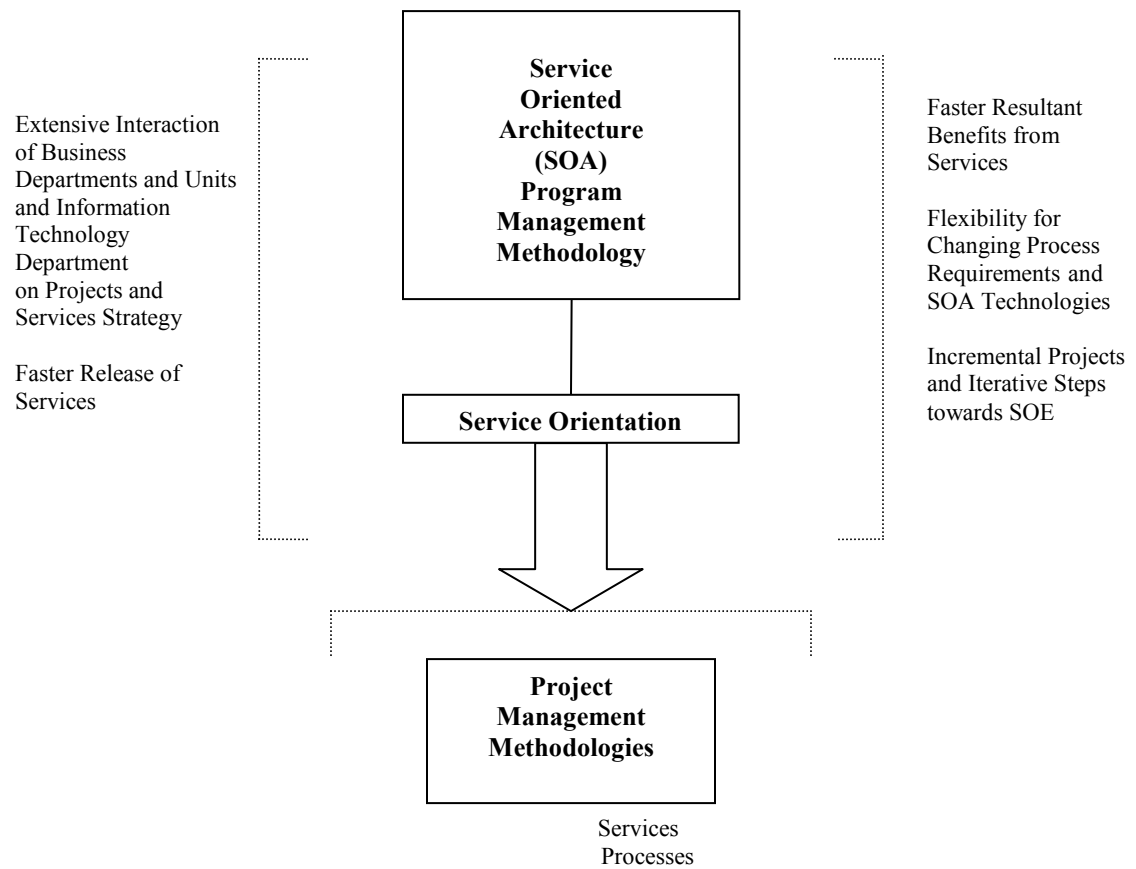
Extensive Interaction of Business Departments and Units and Information Technology Department on Projects and Services Strategy

Faster Release of Services

Service Oriented Architecture (SOA) Program Management Methodology

Faster Resultant Benefits from Services

Flexibility for Changing Process Requirements and SOA Technologies

Incremental Projects and Iterative Steps towards SOE

Service Orientation

Project Management Methodologies

Services
Processes